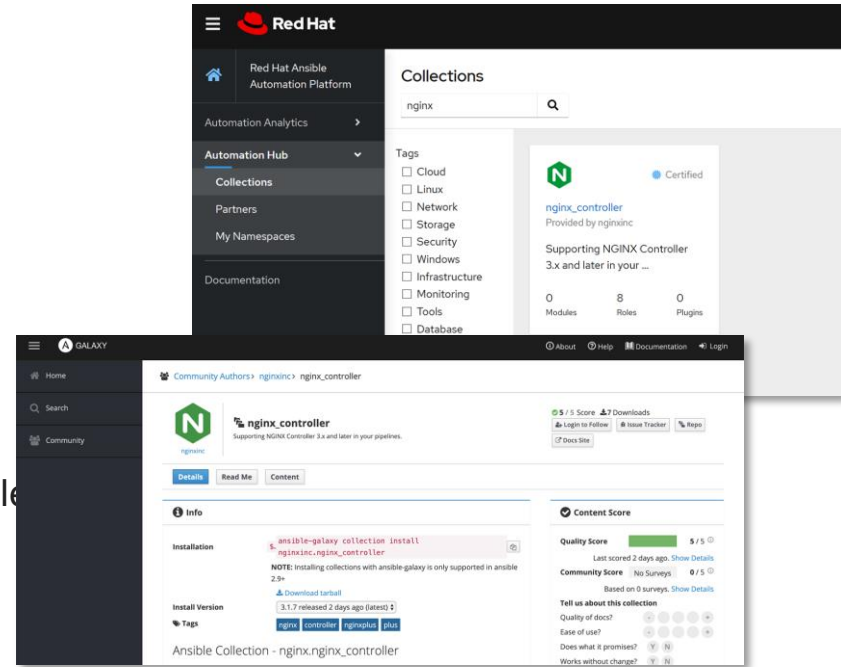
Red Hat

Red Hat Ansible Automation Platform

Automation Analytics

Automation Hub

Collections

Partners

My Namespaces

Documentation

Collections

nginx

Tags

Cloud

Linux

Network

Storage

Security

Windows

Infrastructure

Monitoring

Tools

Database

N

Certified

nginx_controller

Provided by nginxinc

Supporting NGINX Controller 3.x and later in your ...

| 0 | 8 | 0 |
|---|---|---|
| Modules | Roles | Plugins |

GALAXY

About Help Documentation Login

Home

Search

Community

le

Community Authors › nginxinc › nginx_controller

N

nginxinc

nginx_controller

Supporting NGINX Controller 3.x and later in your pipelines.

5 / 5 Score 7 Downloads

Login to Follow | Issue Tracker | Repo

Docs Site

Details | Read Me | Content

Info

Installation | $ ansible-galaxy collection install nginxinc.nginx_controller

NOTE: Installing collections with ansible-galaxy is only supported in ansible 2.9+

Download tarball

Install Version | 3.1.7 released 2 days ago (latest)

Tags | nginx | controller | nginxplus | plus

Ansible Collection - nginx.nginx_controller

Content Score

Quality Score 5 / 5

Last scored 2 days ago. Show Details

Community Score No Surveys 0 / 5

Based on 0 surveys. Show Details

Tell us about this collection

Quality of docs?

Ease of use?

Does what it promises? Y N

Works without change? Y N